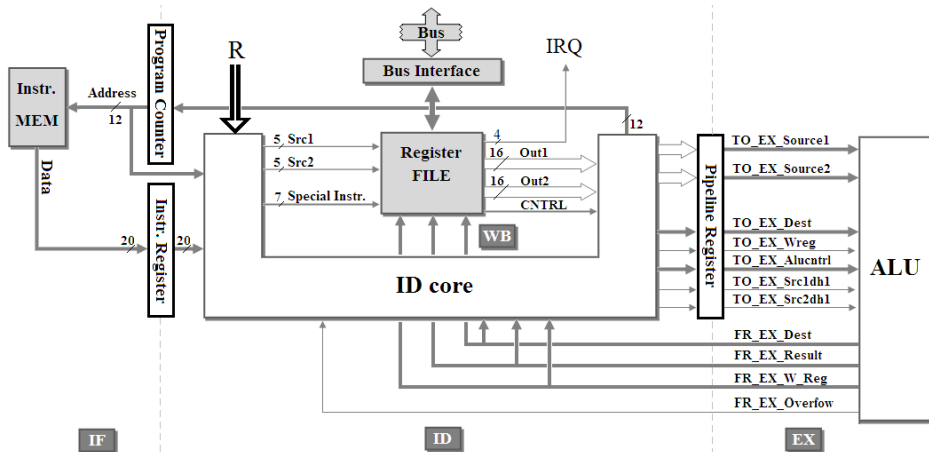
Bus

Bus Interface

IRQ

R

Instr. MEM

Address

12

Program Counter

Data

20

Instr. Register

20

5 Src1

5 Src2

7 Special Instr.

Register FILE

4

16 Out1

16 Out2

CNTRL

WB

12

ID core

Pipeline Register

TO_EX_Source1

TO_EX_Source2

TO_EX_Dest

TO_EX_Wreg

TO_EX_Alucntrl

TO_EX_Src1dh1

TO_EX_Src2dh1

ALU

FR_EX_Dest

FR_EX_Result

FR_EX_W_Reg

FR_EX_Overfow

IF

ID

EX